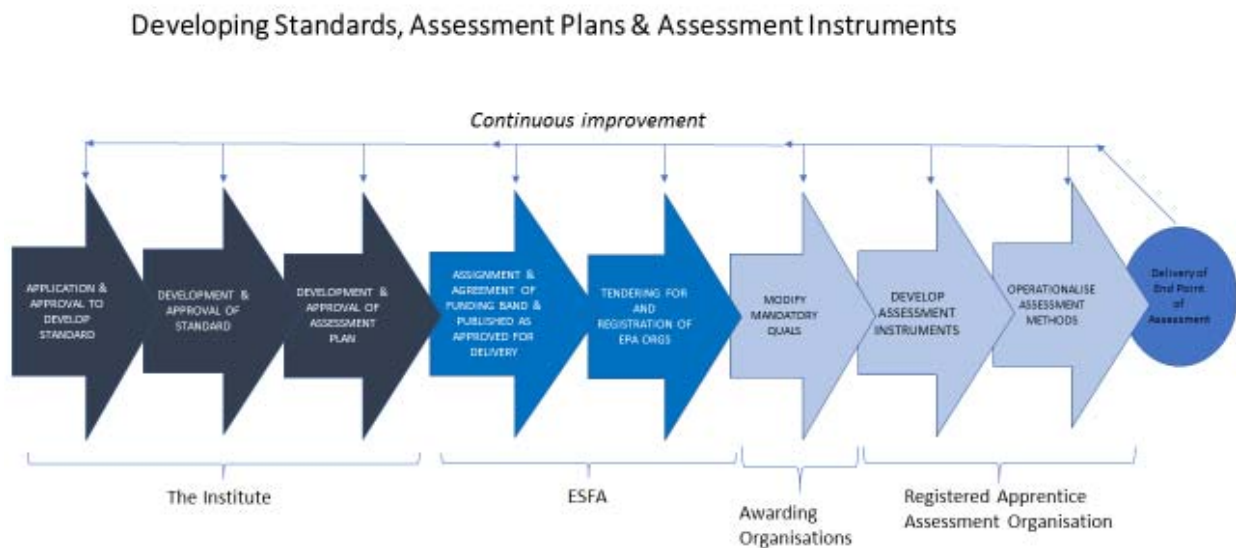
Developing Standards, Assessment Plans & Assessment Instruments

Continuous improvement

APPLICATION & APPROVAL TO DEVELOP STANDARD

DEVELOPMENT & APPROVAL OF STANDARD

DEVELOPMENT & APPROVAL OF ASSESSMENT PLAN

ASSIGNMENT & AGREEMENT OF FUNDING BAND & PUBLISHED AS APPROVED FOR DELIVERY

TENDERING FOR AND REGISTRATION OF EPA ORGS

MODIFY MANDATORY QUALS

DEVELOP ASSESSMENT INSTRUMENTS

OPERATIONALISE ASSESSMENT METHODS

Delivery of End Point of Assessment

The Institute

ESFA

Awarding Organisations

Registered Apprentice Assessment Organisation